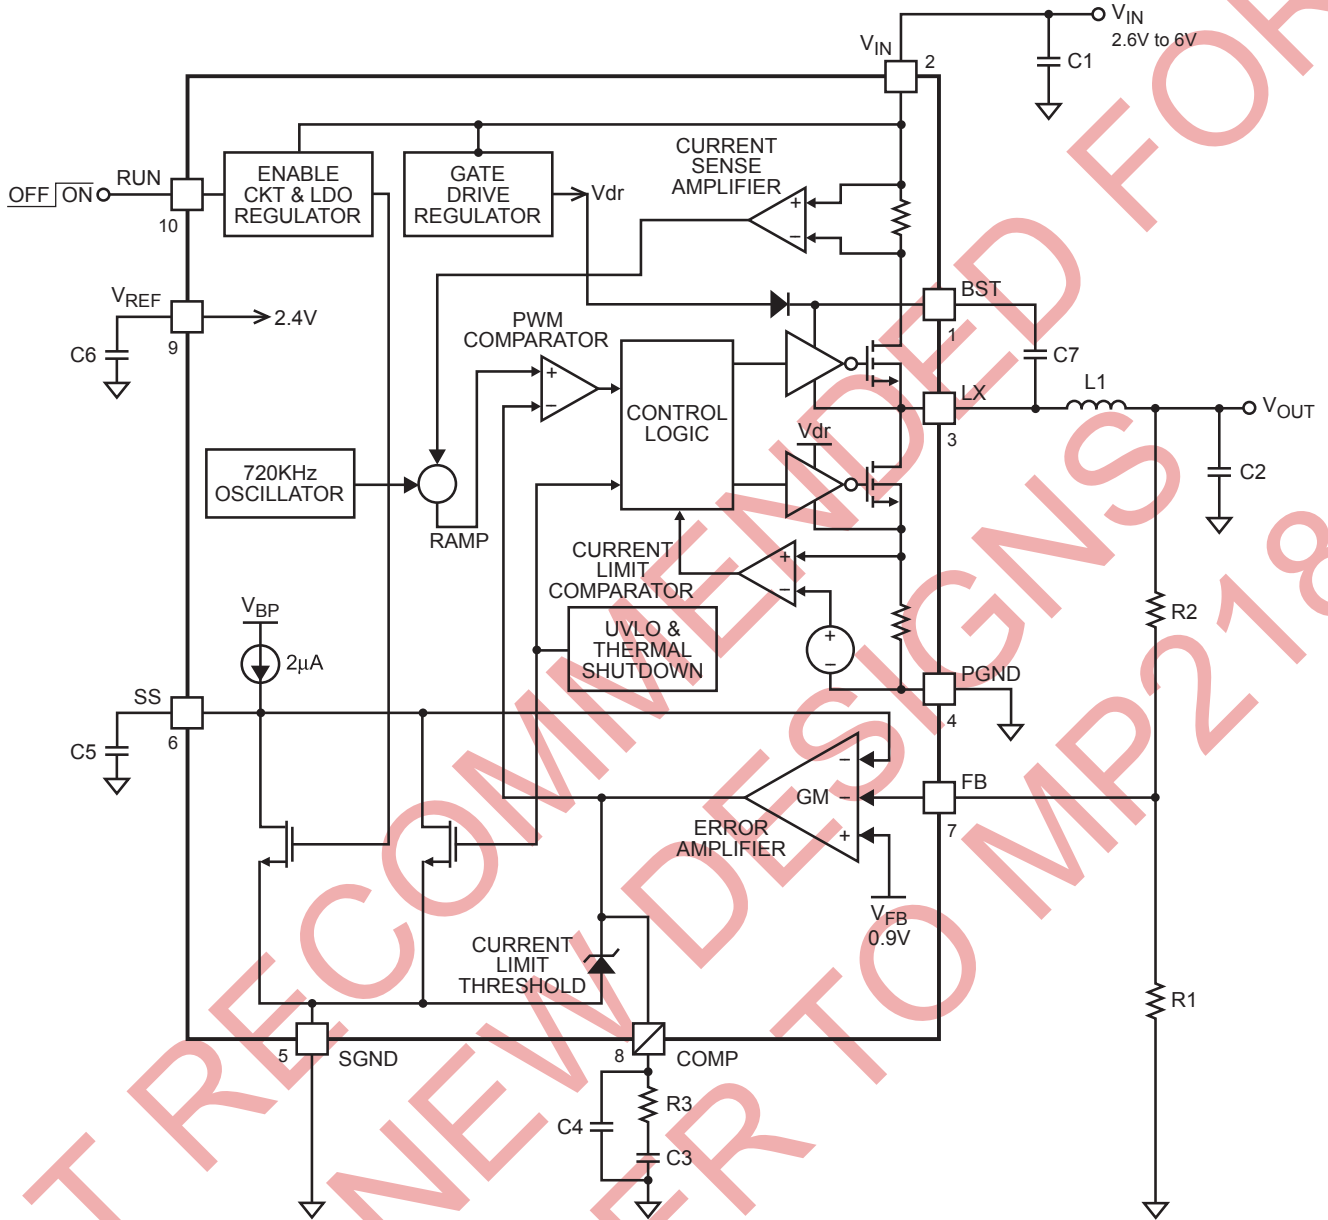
$V_{IN}$
2.6V to 6V
$V_{IN}$
2
C1
CURRENT SENSE AMPLIFIER
ENABLE CKT & LDO REGULATOR
GATE DRIVE REGULATOR
Vdr
OFF ON
RUN
10
$V_{REF}$
2.4V
C6
9
BST
1
C7
PWM COMPARATOR
CONTROL LOGIC
LX
L1
$V_{OUT}$
3
Vdr
C2
720KHz OSCILLATOR
RAMP
CURRENT LIMIT COMPARATOR
UVLO & THERMAL SHUTDOWN
R2
$V_{BP}$
2µA
PGND
4
SS
C5
6
GM
FB
7
ERROR AMPLIFIER
$V_{FB}$
0.9V
CURRENT LIMIT THRESHOLD
R1
5
SGND
8
COMP
R3
C4
C3
T RECOMMENDED FOR NEW DESIGNS ER TO MP218